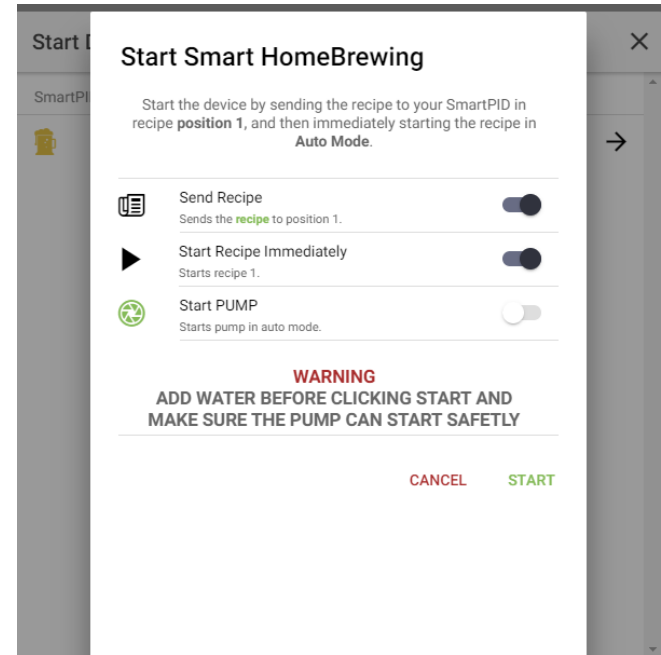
Start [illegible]

SmartPI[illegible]

Start Smart HomeBrewing

Start the device by sending the recipe to your SmartPID in recipe **position 1**, and then immediately starting the recipe in **Auto Mode**.

Send Recipe
Sends the recipe to position 1.

Start Recipe Immediately
Starts recipe 1.

Start PUMP
Starts pump in auto mode.

WARNING
ADD WATER BEFORE CLICKING START AND MAKE SURE THE PUMP CAN START SAFETLY

CANCEL START